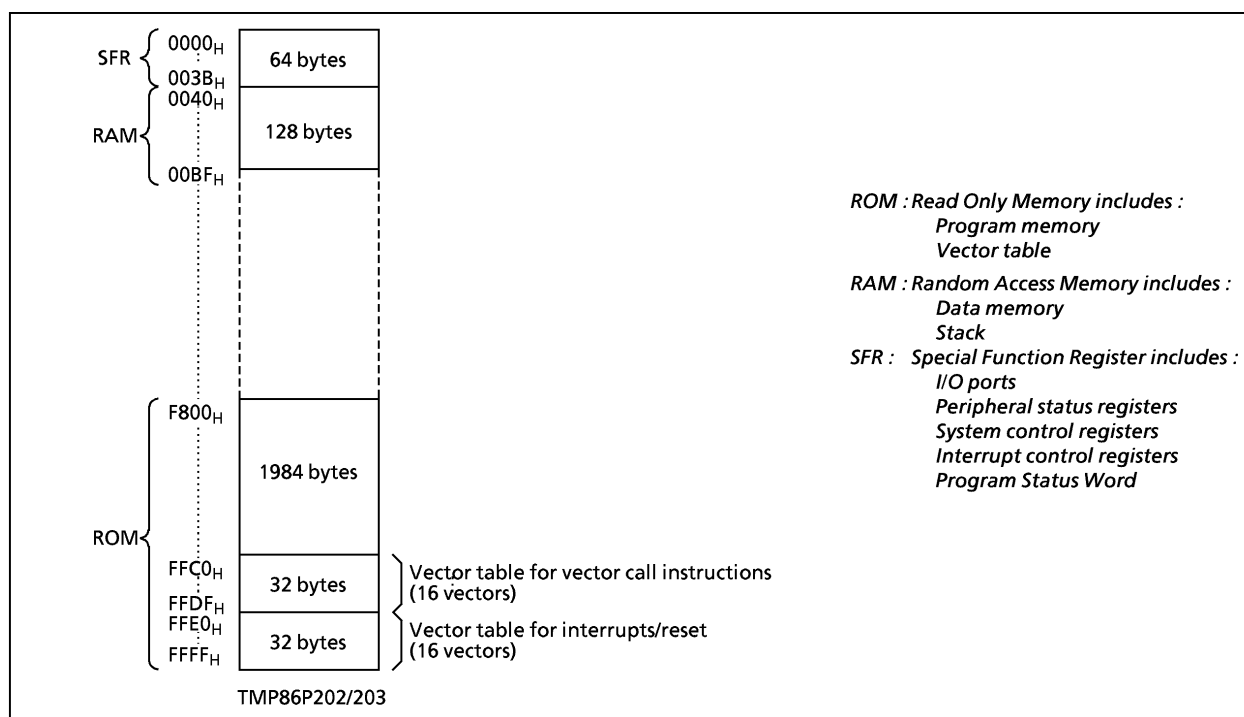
SFR
$0000_H$
64 bytes
$003B_H$
$0040_H$
RAM
128 bytes
$00BF_H$
$F800_H$
1984 bytes
ROM
$FFC0_H$
32 bytes
$FFDF_H$
Vector table for vector call instructions (16 vectors)
$FFE0_H$
32 bytes
$FFFF_H$
Vector table for interrupts/reset (16 vectors)
TMP86P202/203

ROM : Read Only Memory includes :
Program memory
Vector table

RAM : Random Access Memory includes :
Data memory
Stack

SFR : Special Function Register includes :
I/O ports
Peripheral status registers
System control registers
Interrupt control registers
Program Status Word